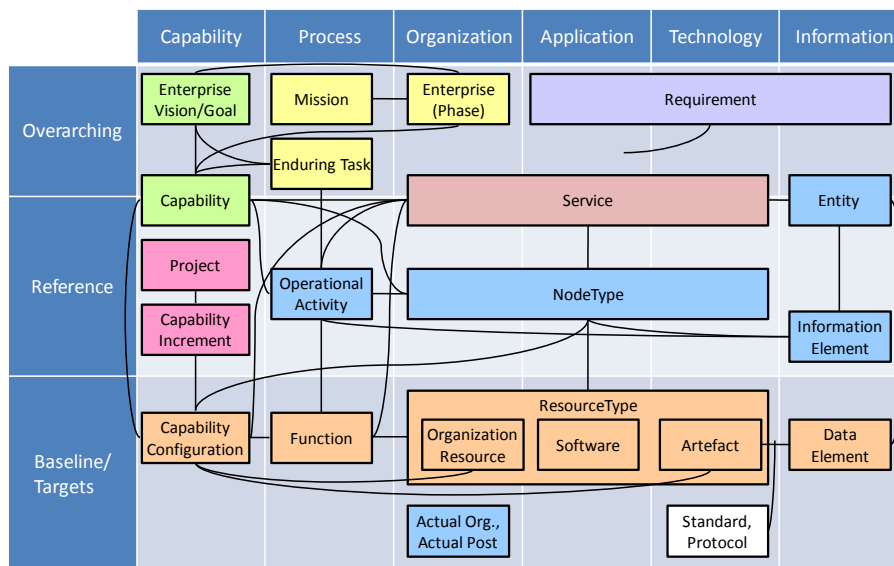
Capability | Process | Organization | Application | Technology | Information

Overarching

Enterprise Vision/Goal

Mission

Enterprise (Phase)

Requirement

Enduring Task

Reference

Capability

Service

Entity

Project

Operational Activity

NodeType

Capability Increment

Information Element

Baseline/ Targets

Capability Configuration

Function

ResourceType

Organization Resource

Software

Artefact

Data Element

Actual Org., Actual Post

Standard, Protocol